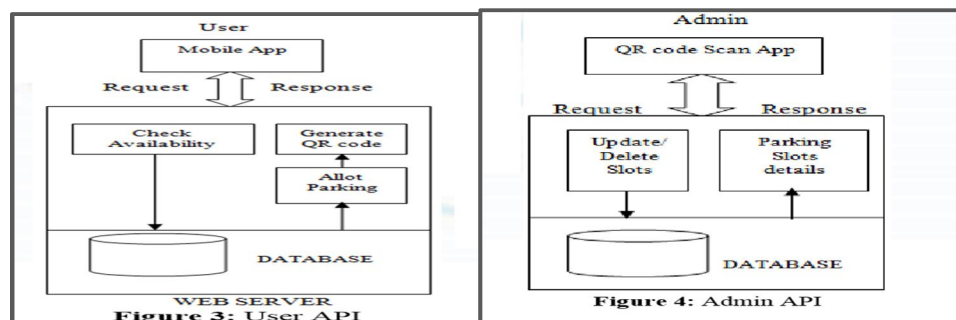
User

Mobile App

Request Response

Check Availability

Generate QR code

Allot Parking

DATABASE

WEB SERVER

Figure 3: User API

Admin

QR code Scan App

Request Response

Update/ Delete Slots

Parking Slots details

DATABASE

Figure 4: Admin API